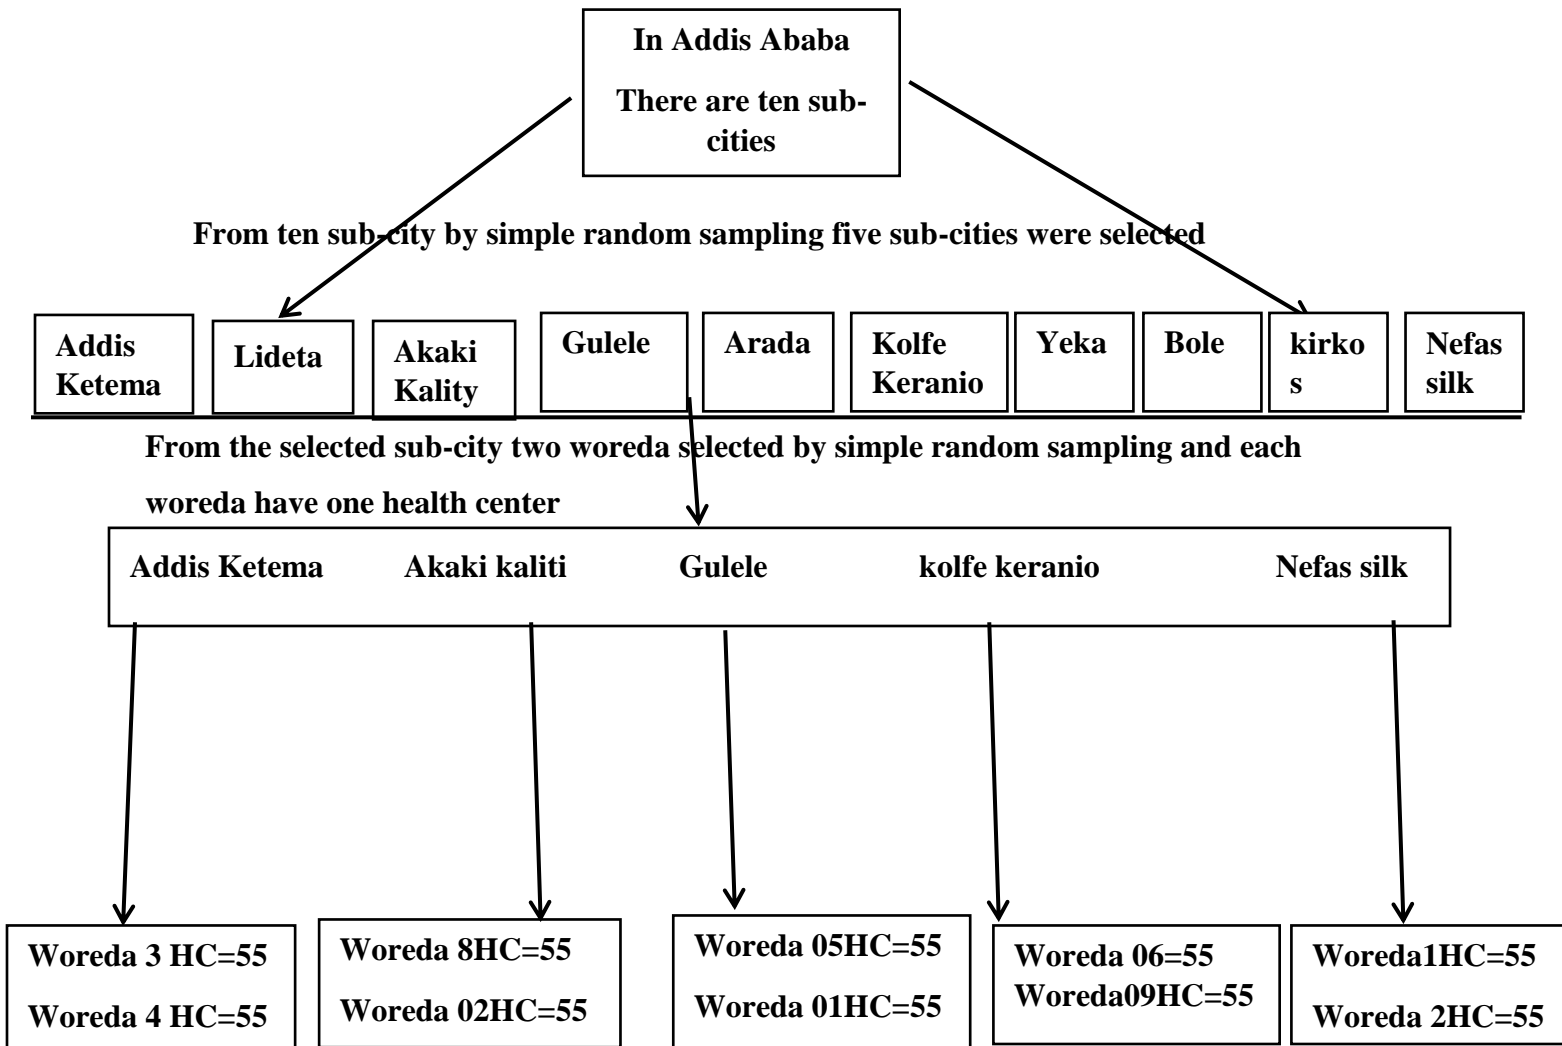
In Addis Ababa

There are ten sub-cities

From ten sub-city by simple random sampling five sub-cities were selected

Addis Ketema

Lideta

Akaki Kality

Gulele

Arada

Kolfe Keranio

Yeka

Bole

kirkos

Nefas silk

From the selected sub-city two woreda selected by simple random sampling and each woreda have one health center

Addis Ketema

Akaki kaliti

Gulele

kolfe keranio

Nefas silk

Woreda 3 HC=55

Woreda 4 HC=55

Woreda 8HC=55

Woreda 02HC=55

Woreda 05HC=55

Woreda 01HC=55

Woreda 06=55

Woreda09HC=55

Woreda1HC=55

Woreda 2HC=55